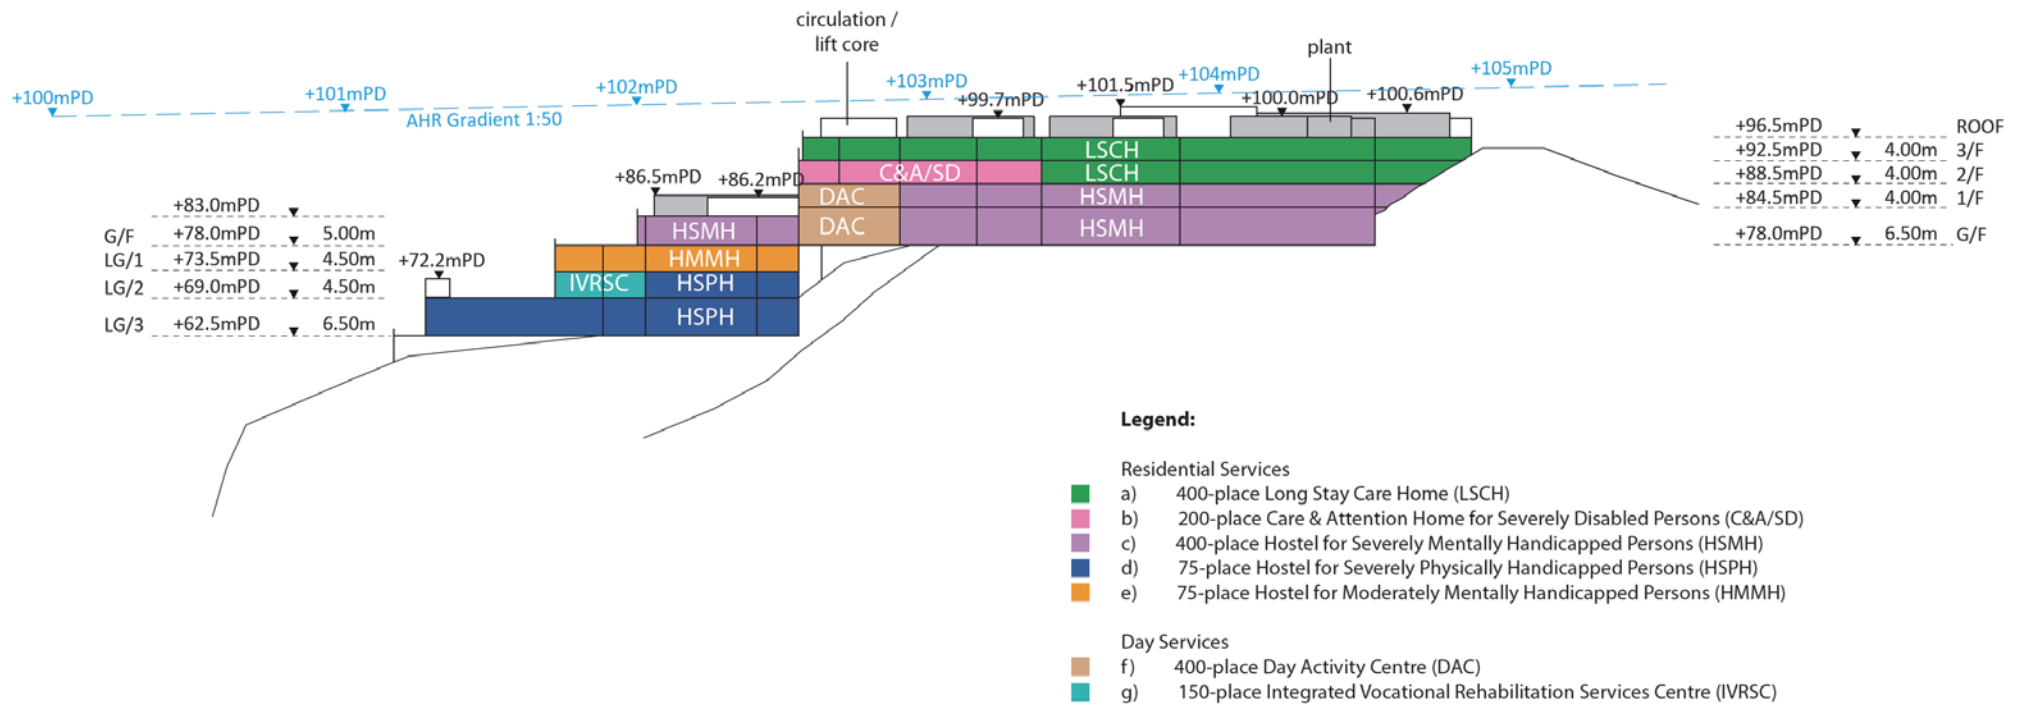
circulation / lift core

plant

+100mPD
+101mPD
+102mPD
+103mPD
+104mPD
+105mPD
AHR Gradient 1:50

+99.7mPD
+101.5mPD
+100.0mPD
+100.6mPD

+86.5mPD
+86.2mPD
+72.2mPD

+83.0mPD
G/F +78.0mPD 5.00m
LG/1 +73.5mPD 4.50m
LG/2 +69.0mPD 4.50m
LG/3 +62.5mPD 6.50m

LSCH
LSCH
C&A/SD
DAC
DAC
HSMH
HSMH
HSMH
HMMH
IVRSC
HSPH
HSPH

+96.5mPD ROOF
+92.5mPD 4.00m 3/F
+88.5mPD 4.00m 2/F
+84.5mPD 4.00m 1/F
+78.0mPD 6.50m G/F

Legend:

Residential Services
a) 400-place Long Stay Care Home (LSCH)
b) 200-place Care & Attention Home for Severely Disabled Persons (C&A/SD)
c) 400-place Hostel for Severely Mentally Handicapped Persons (HSMH)
d) 75-place Hostel for Severely Physically Handicapped Persons (HSPH)
e) 75-place Hostel for Moderately Mentally Handicapped Persons (HMMH)

Day Services
f) 400-place Day Activity Centre (DAC)
g) 150-place Integrated Vocational Rehabilitation Services Centre (IVRSC)